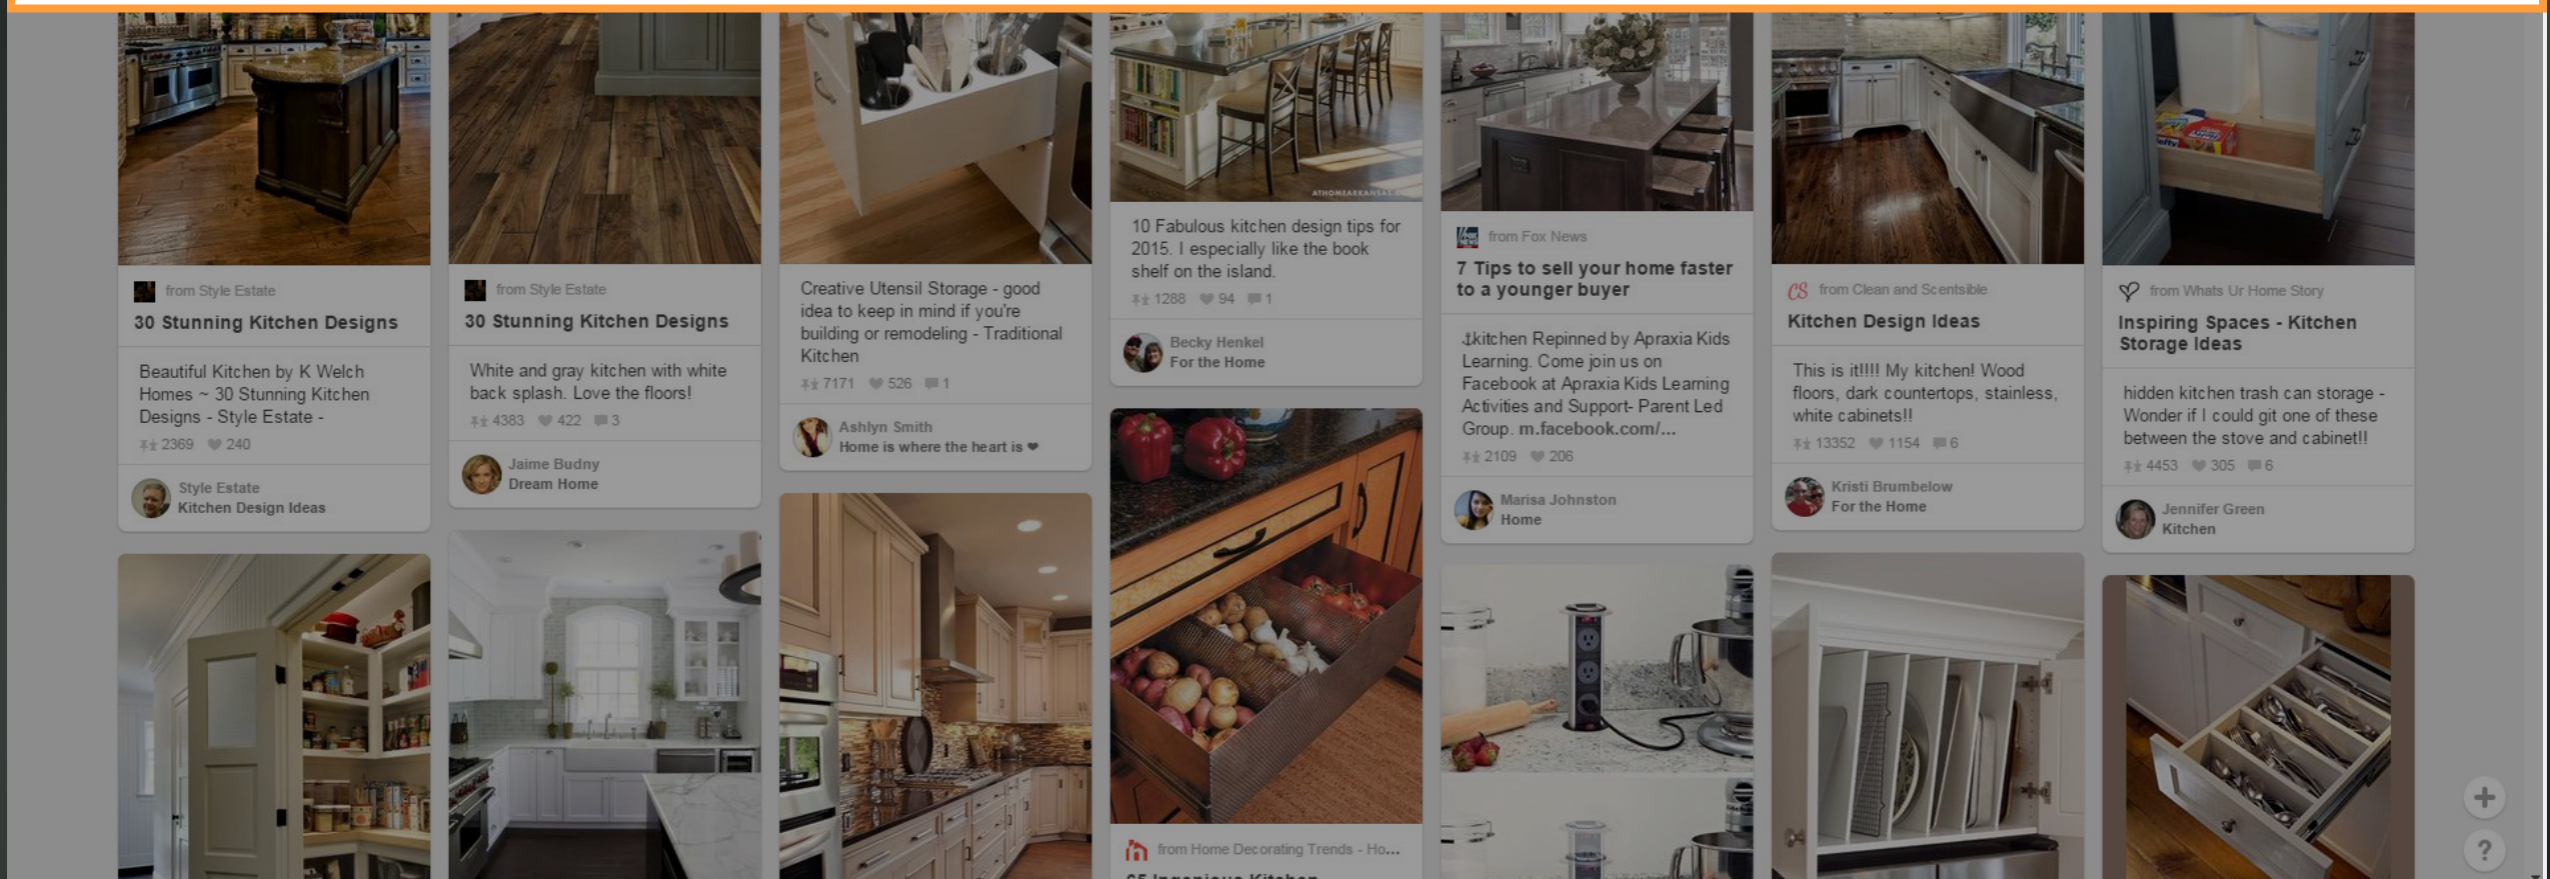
from Style Estate
30 Stunning Kitchen Designs

Beautiful Kitchen by K Welch Homes ~ 30 Stunning Kitchen Designs - Style Estate -
2369 240

Style Estate
Kitchen Design Ideas

from Style Estate
30 Stunning Kitchen Designs

White and gray kitchen with white back splash. Love the floors!
4383 422 3

Jaime Budny
Dream Home

Creative Utensil Storage - good idea to keep in mind if you're building or remodeling - Traditional Kitchen
7171 526 1

Ashlyn Smith
Home is where the heart is ❤

ATHOMEARKANSAS

10 Fabulous kitchen design tips for 2015. I especially like the book shelf on the island.
1288 94 1

Becky Henkel
For the Home

from Home Decorating Trends - Ho...

from Fox News
7 Tips to sell your home faster to a younger buyer

⇣kitchen Repinned by Apraxia Kids Learning. Come join us on Facebook at Apraxia Kids Learning Activities and Support- Parent Led Group. m.facebook.com/...
2109 206

Marisa Johnston
Home

from Clean and Scentsible
Kitchen Design Ideas

This is it!!!! My kitchen! Wood floors, dark countertops, stainless, white cabinets!!
13352 1154 6

Kristi Brumbelow
For the Home

from Whats Ur Home Story
Inspiring Spaces - Kitchen Storage Ideas

hidden kitchen trash can storage - Wonder if I could git one of these between the stove and cabinet!!
4453 305 6

Jennifer Green
Kitchen

+
?